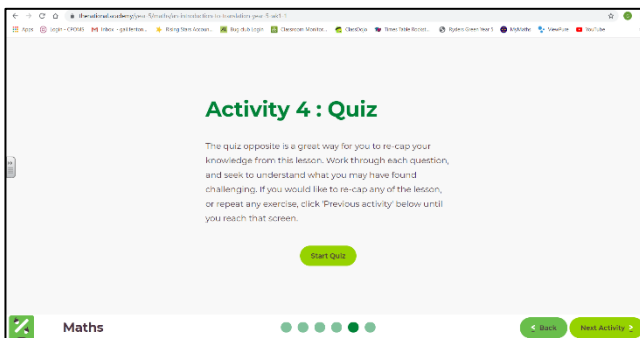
thenationalacademy.org/year-5/maths/an-introduction-to-translation-year-5-wk1-1

Apps  Login - CPOMS  Inbox - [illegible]  Rising Stars Account...  Bug club Login  Classroom Monitor...  ClassDojo  Times Table Rockst...  Ryde's Green Year 1  MyMaths  ViewPure  YouTube

Activity 4 : Quiz

The quiz opposite is a great way for you to re-cap your knowledge from this lesson. Work through each question, and seek to understand what you may have found challenging. If you would like to re-cap any of the lesson, or repeat any exercise, click 'Previous activity' below until you reach that screen.

Start Quiz

Maths

Back

Next Activity